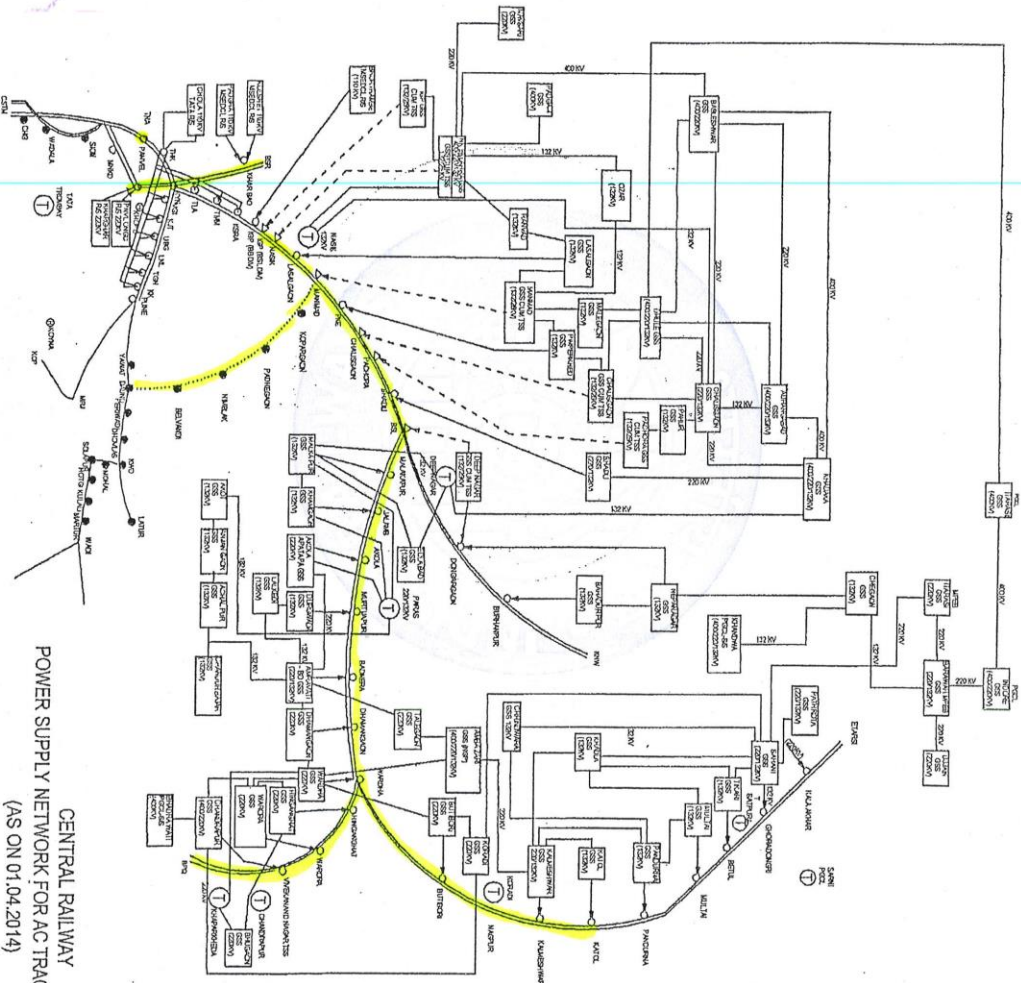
CENTRAL RAILWAY
POWER SUPPLY NETWORK FOR AC TRAC
(AS ON 01.04.2014)

CSTM
PANVEL
KASARA
IGATPURI
NASIK
LASALGAON
MANMAD
CHALISGAON
PACHORA
JALGAON
BHUSAWAL
BURHANPUR
KHANDWA
MALKAPUR
NANDURA
SHEGAON
AKOLA
MURTIJAPUR
BADNERA
DHAMANGAON
WARDHA
CHANDRAPUR
BALHARSHAH
NAGPUR
KATOL
NARKHED
PANDHURNA
AMLA
BETUL
GHORADONGRI
ITARSI
DAUND
PUNE
KOPARGAON
BELAPUR
AHMEDNAGAR
WADI
SOLAPUR
KURDUWADI
BHIGWAN
KAMPTEE
BUTIBORI
SEVAGRAM
TALNI
BALLARSHAH
RAVER
400 KV
220 KV
132 KV
GSS
TSS
PGCIL